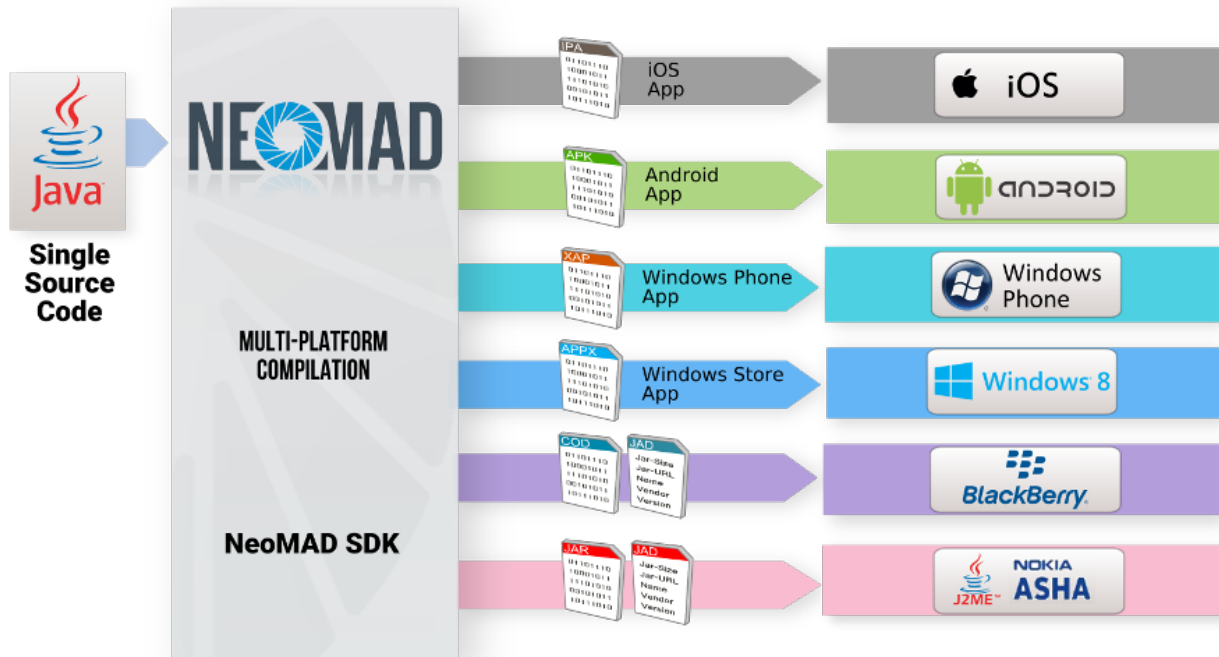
Java

Single Source Code

NEOMAD

MULTI-PLATFORM COMPILATION

NeoMAD SDK

IPA
01101110
10001011
11101010
00101011
10111010

iOS App

iOS

APK
01101110
10001011
11101010
00101011
10111010

Android App

ANDROID

XAP
01101110
10001011
11101010
00101011
10111010

Windows Phone App

Windows Phone

APPX
01101110
10001011
11101010
00101011
10111010

Windows Store App

Windows 8

COD
01101110
10001011
11101010
00101011
10111010

JAD
Jar-Size
Jar-URL
Name
Vendor
Version

BlackBerry

JAR
01101110
10001011
11101010
00101011
10111010

JAD
Jar-Size
Jar-URL
Name
Vendor
Version

J2ME

NOKIA
ASHA